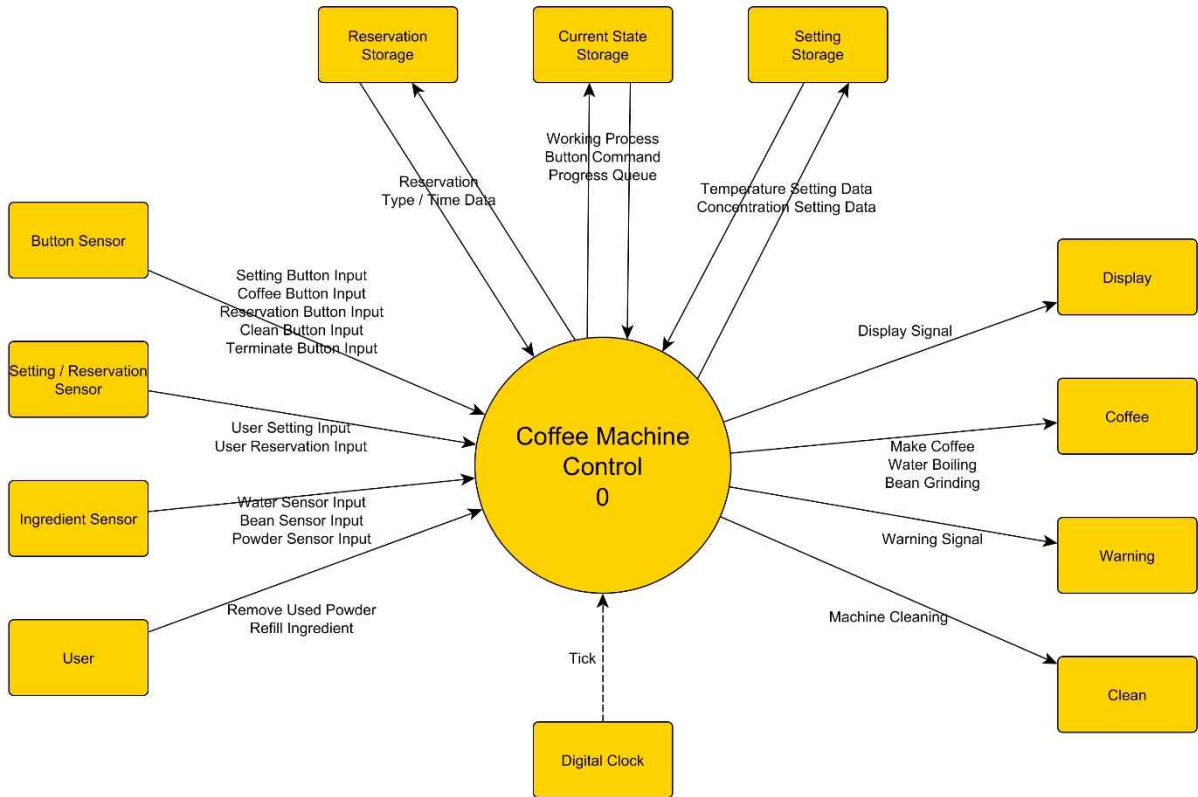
Reservation Storage

Current State Storage

Setting Storage

Reservation Type / Time Data

Working Process
Button Command
Progress Queue

Temperature Setting Data
Concentration Setting Data

Button Sensor

Setting Button Input
Coffee Button Input
Reservation Button Input
Clean Button Input
Terminate Button Input

Display

Display Signal

Setting / Reservation Sensor

User Setting Input
User Reservation Input

Coffee Machine Control
0

Coffee

Make Coffee
Water Boiling
Bean Grinding

Ingredient Sensor

Water Sensor Input
Bean Sensor Input
Powder Sensor Input

Warning Signal

Warning

User

Remove Used Powder
Refill Ingredient

Machine Cleaning

Tick

Clean

Digital Clock